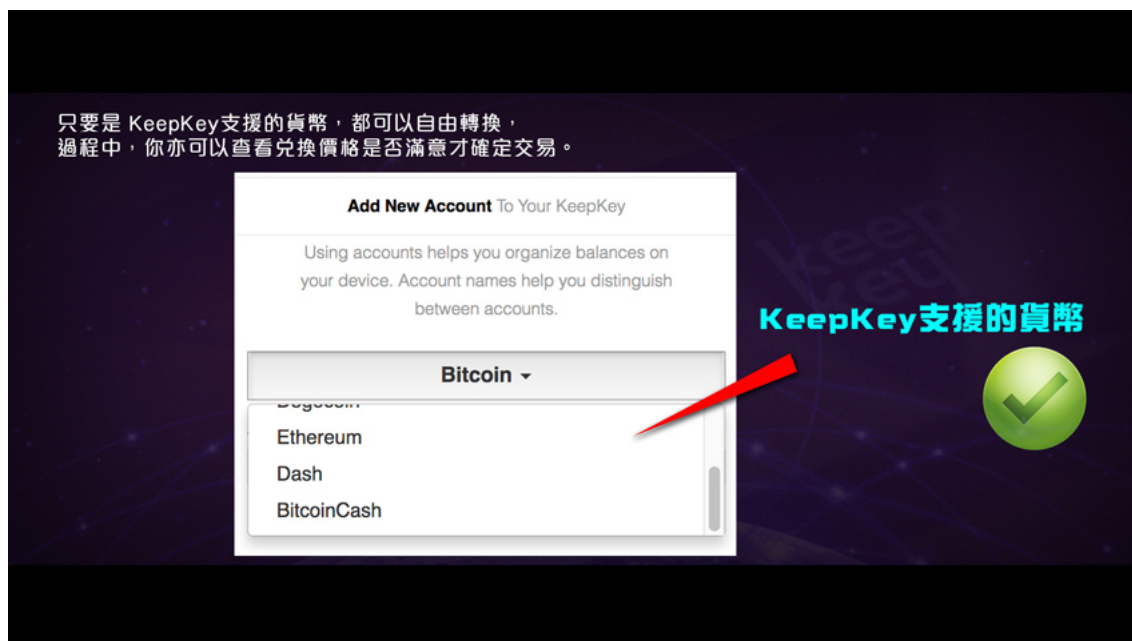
只要是 KeepKey支援的貨幣，都可以自由轉換，
過程中，你亦可以查看兌換價格是否滿意才確定交易。

**Add New Account** To Your KeepKey

Using accounts helps you organize balances on your device. Account names help you distinguish between accounts.

Bitcoin

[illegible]

Ethereum

Dash

BitcoinCash

KeepKey支援的貨幣